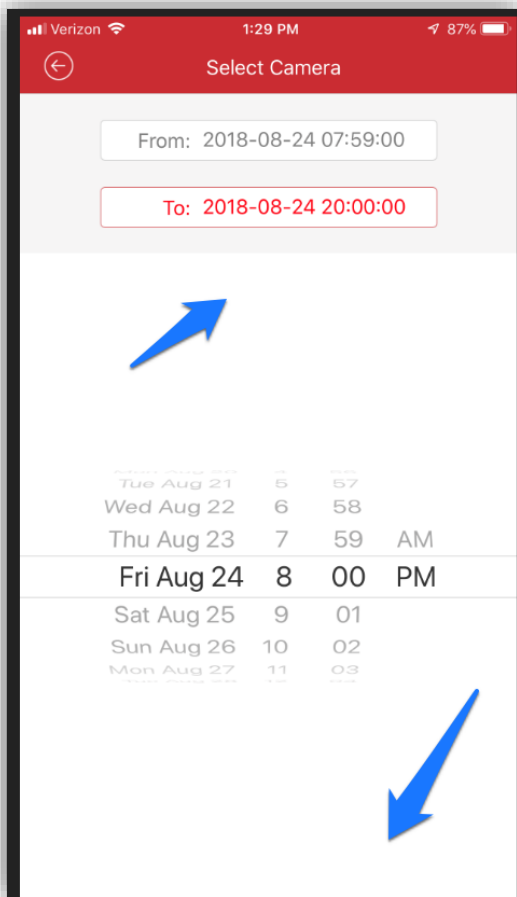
Verizon 1:29 PM 87%

Select Camera

From: 2018-08-24 07:59:00

To: 2018-08-24 20:00:00

Tue Aug 21 5 57
Wed Aug 22 6 58
Thu Aug 23 7 59 AM
Fri Aug 24 8 00 PM
Sat Aug 25 9 01
Sun Aug 26 10 02
Mon Aug 27 11 03